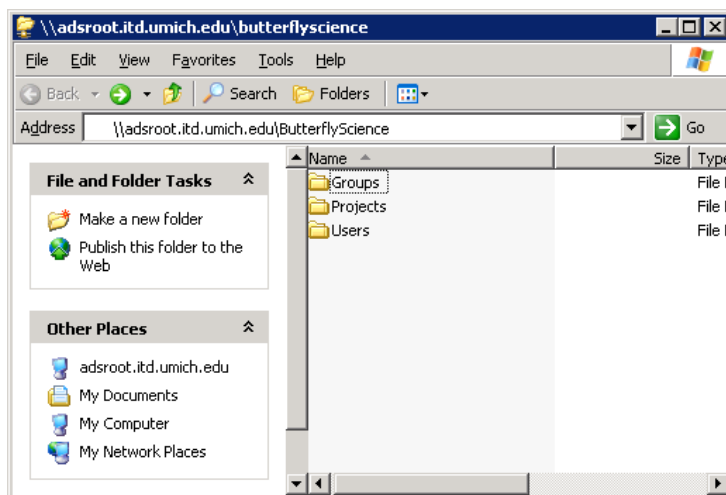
\\adsroot.itd.umich.edu\butterflyscience

File Edit View Favorites Tools Help

Back Search Folders

Address \\adsroot.itd.umich.edu\ButterflyScience Go

File and Folder Tasks

Make a new folder

Publish this folder to the Web

Other Places

adsroot.itd.umich.edu

My Documents

My Computer

My Network Places

| Name | Size | Type |
|---|---|---|
| Groups | | File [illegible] |
| Projects | | File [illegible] |
| Users | | File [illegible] |